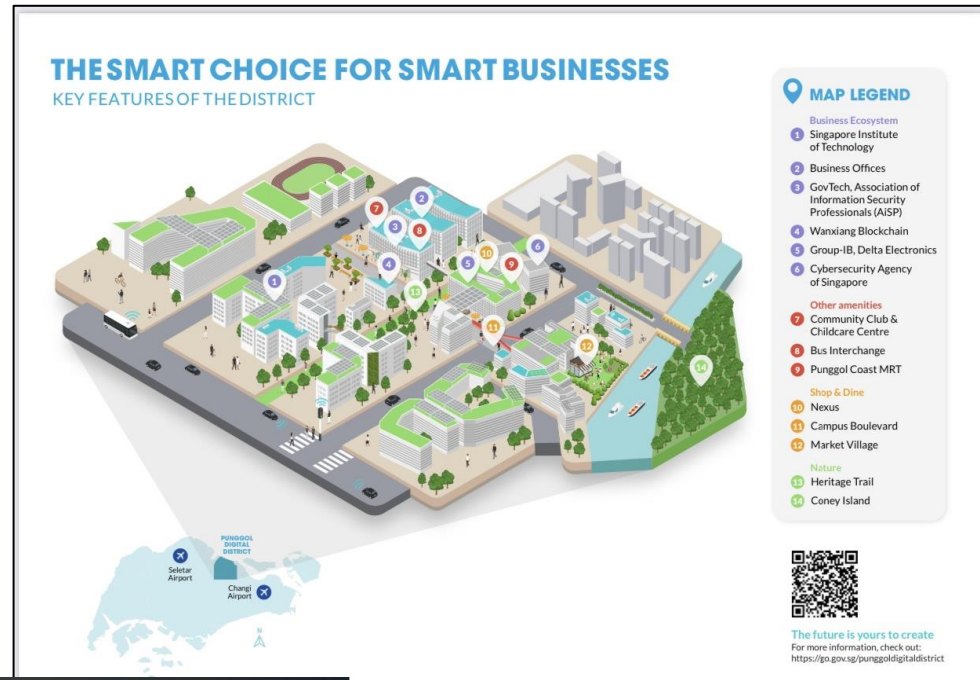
THE SMART CHOICE FOR SMART BUSINESSES
KEY FEATURES OF THE DISTRICT

MAP LEGEND

Business Ecosystem
1 Singapore Institute of Technology
2 Business Offices
3 GovTech, Association of Information Security Professionals (AiSP)
4 Wanxiang Blockchain
5 Group-IB, Delta Electronics
6 Cybersecurity Agency of Singapore

Other amenities
7 Community Club & Childcare Centre
8 Bus Interchange
9 Punggol Coast MRT

Shop & Dine
10 Nexus
11 Campus Boulevard
12 Market Village

Nature
13 Heritage Trail
14 Coney Island

1 2 3 4 5 6 7 8 9 10 11 12 13 14

PUNGGOL DIGITAL DISTRICT
Seletar Airport
Changi Airport
N

The future is yours to create
For more information, check out:
https://go.gov.sg/punggoldigitaldistrict